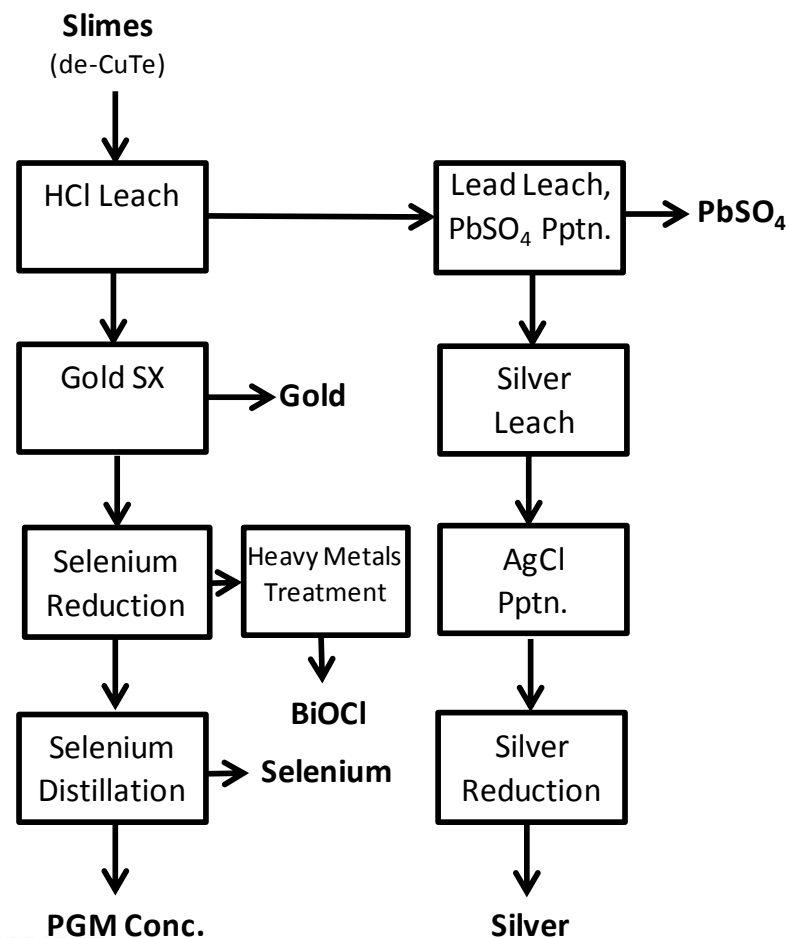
Slimes
(de-CuTe)

HCl Leach

Lead Leach, $PbSO_4$ Pptn.

$PbSO_4$

Gold SX

Gold

Silver Leach

Selenium Reduction

Heavy Metals Treatment

AgCl Pptn.

BiOCl

Selenium Distillation

Selenium

Silver Reduction

PGM Conc.

Silver